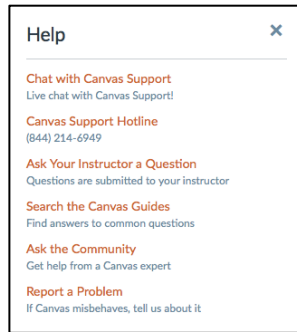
Help

×

Chat with Canvas Support
Live chat with Canvas Support!

Canvas Support Hotline
(844) 214-6949

Ask Your Instructor a Question
Questions are submitted to your instructor

Search the Canvas Guides
Find answers to common questions

Ask the Community
Get help from a Canvas expert

Report a Problem
If Canvas misbehaves, tell us about it